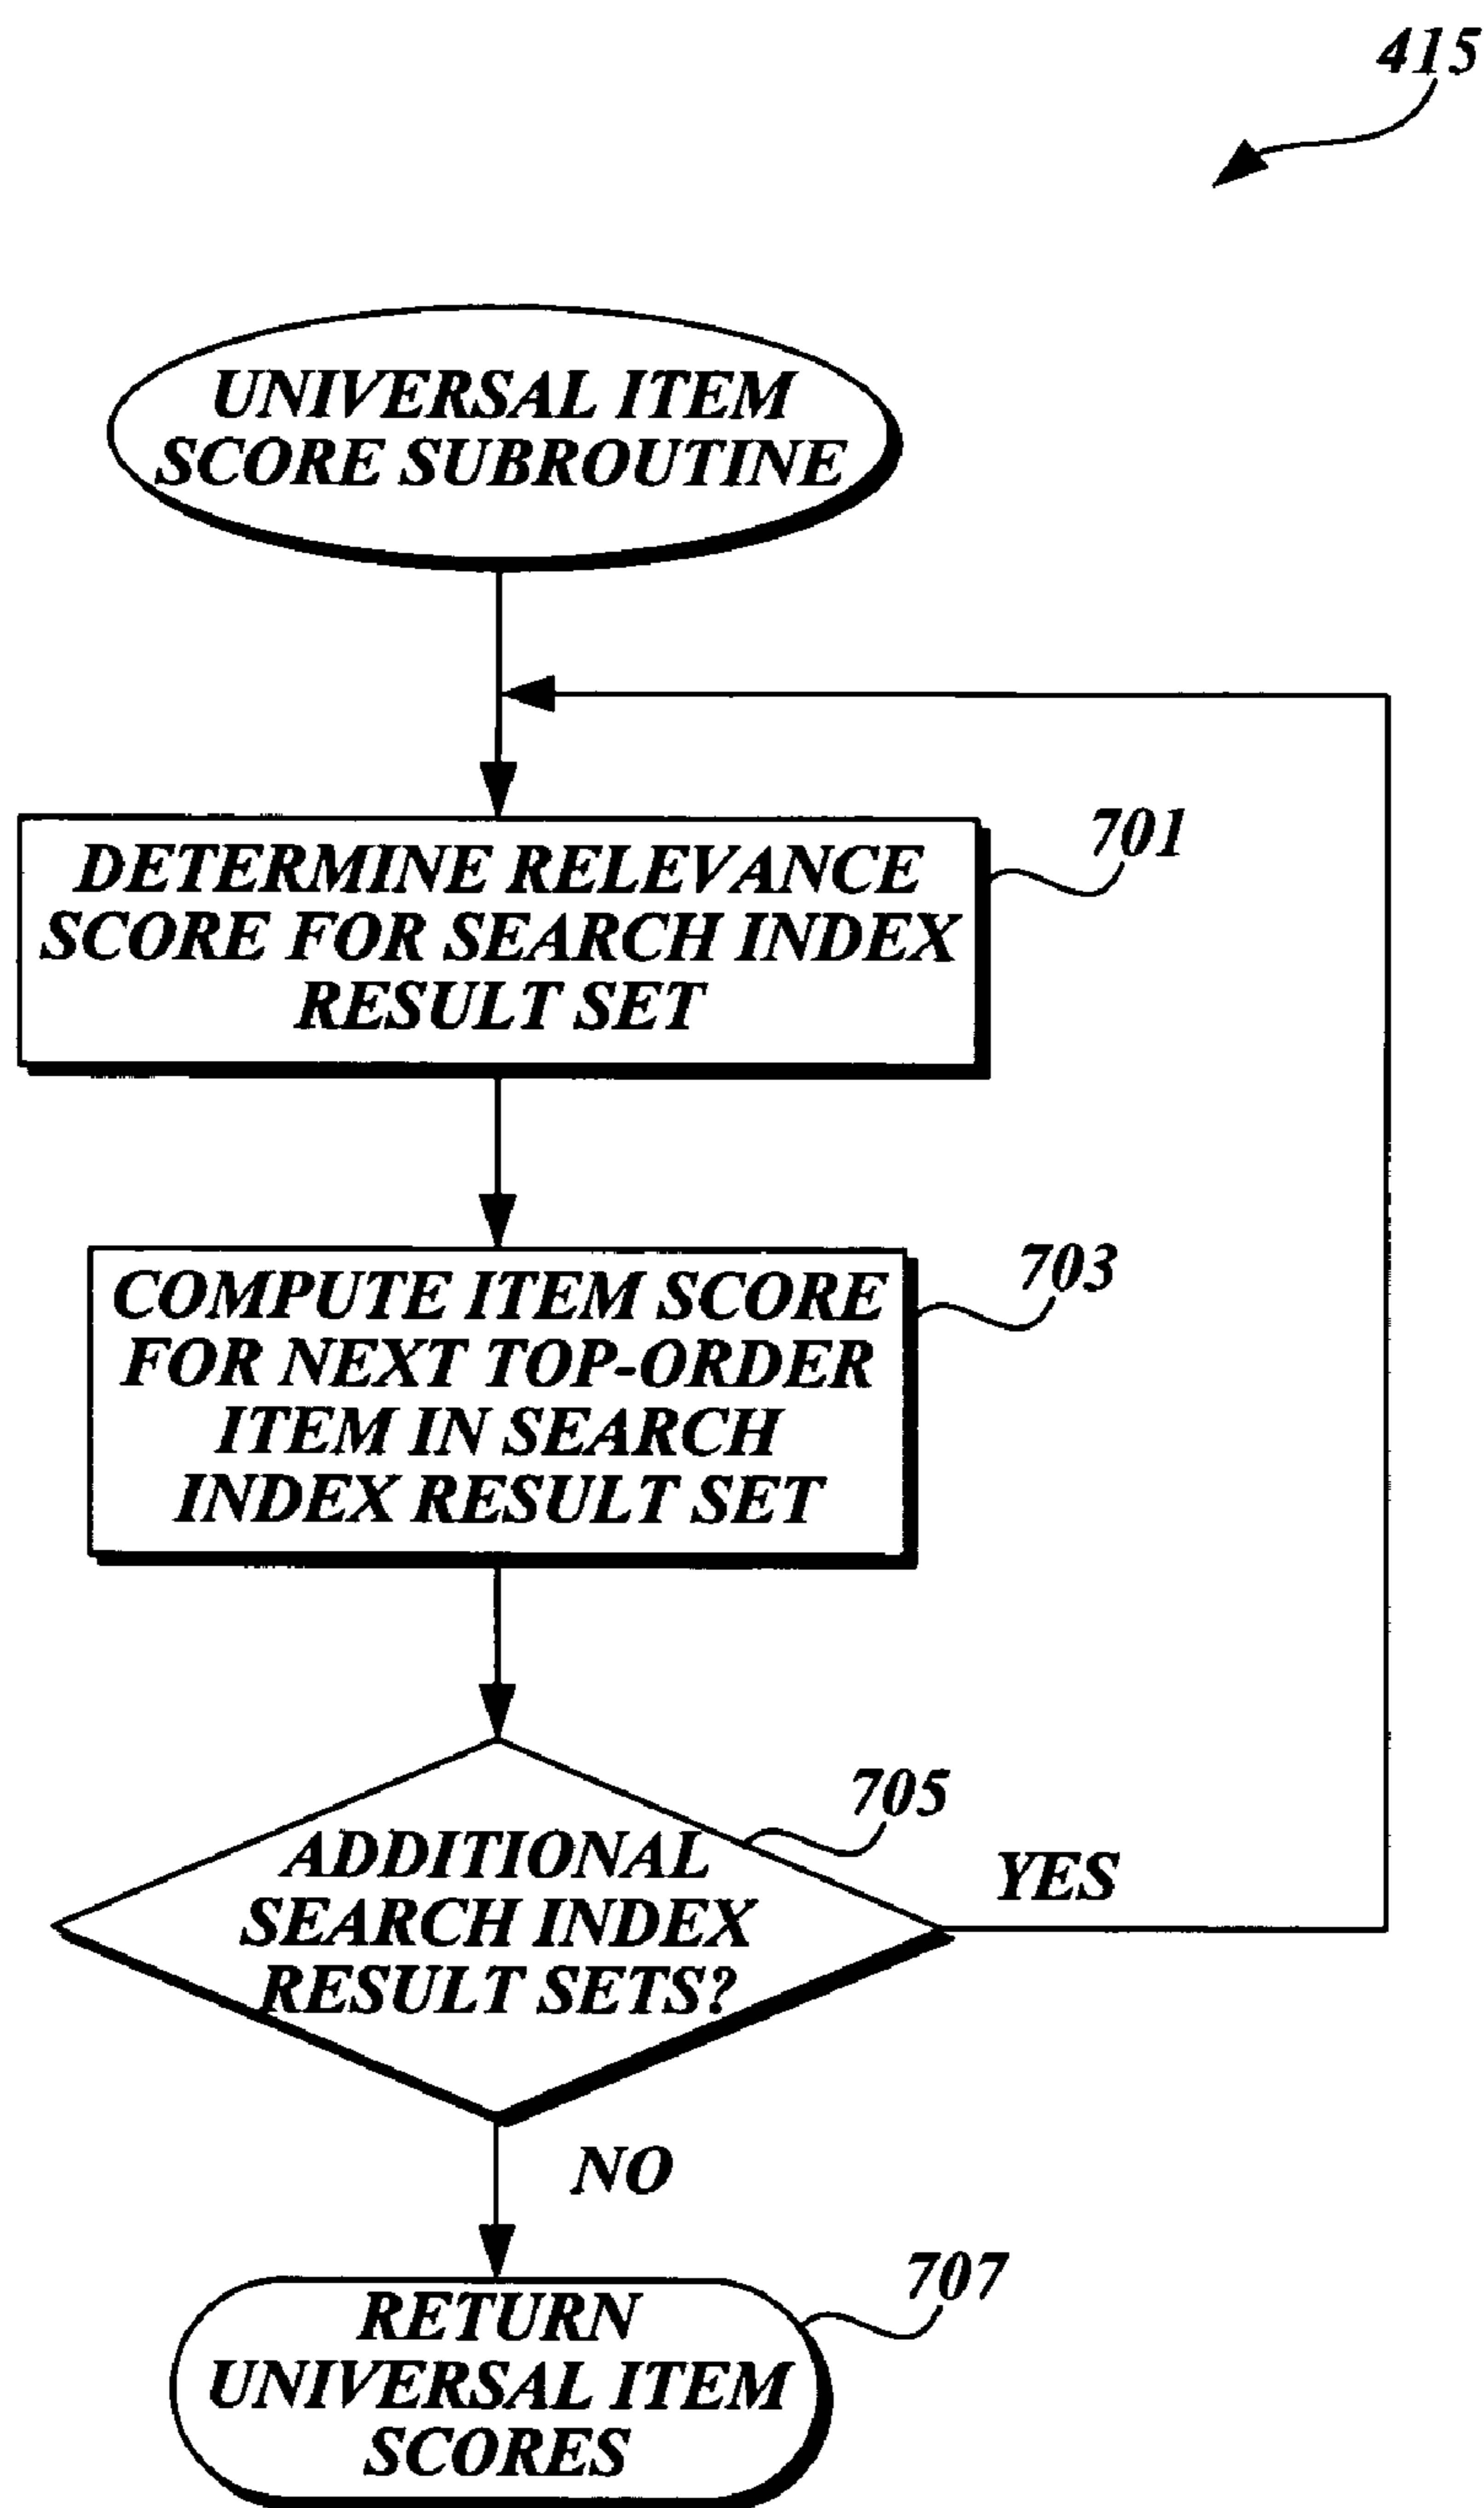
415

UNIVERSAL ITEM SCORE SUBROUTINE

DETERMINE RELEVANCE SCORE FOR SEARCH INDEX RESULT SET

701

COMPUTE ITEM SCORE FOR NEXT TOP-ORDER ITEM IN SEARCH INDEX RESULT SET

703

705

ADDITIONAL SEARCH INDEX RESULT SETS?

YES

NO

707

RETURN UNIVERSAL ITEM SCORES